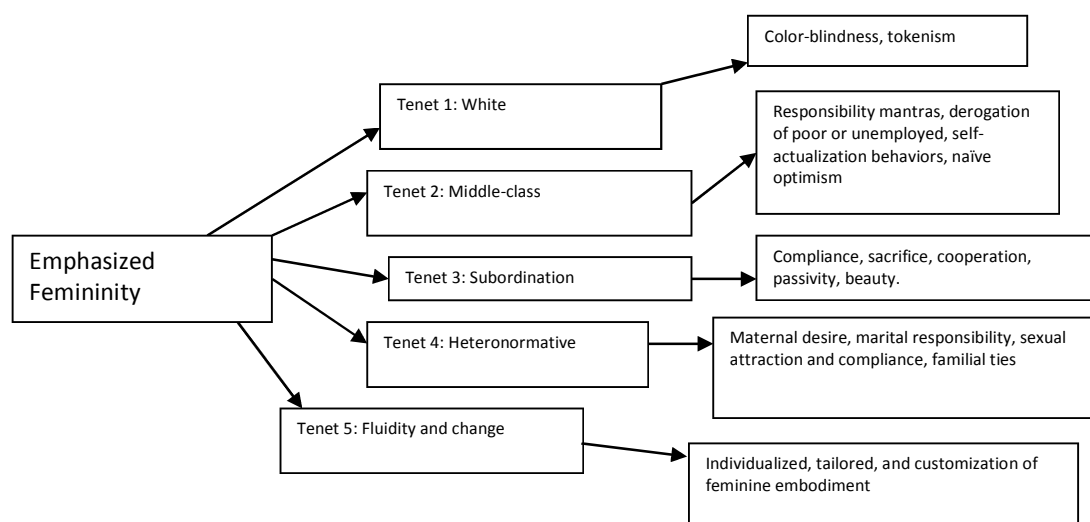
Emphasized Femininity

Tenet 1: White

Color-blindness, tokenism

Tenet 2: Middle-class

Responsibility mantras, derogation of poor or unemployed, self-actualization behaviors, naïve optimism

Tenet 3: Subordination

Compliance, sacrifice, cooperation, passivity, beauty.

Tenet 4: Heteronormative

Maternal desire, marital responsibility, sexual attraction and compliance, familial ties

Tenet 5: Fluidity and change

Individualized, tailored, and customization of feminine embodiment